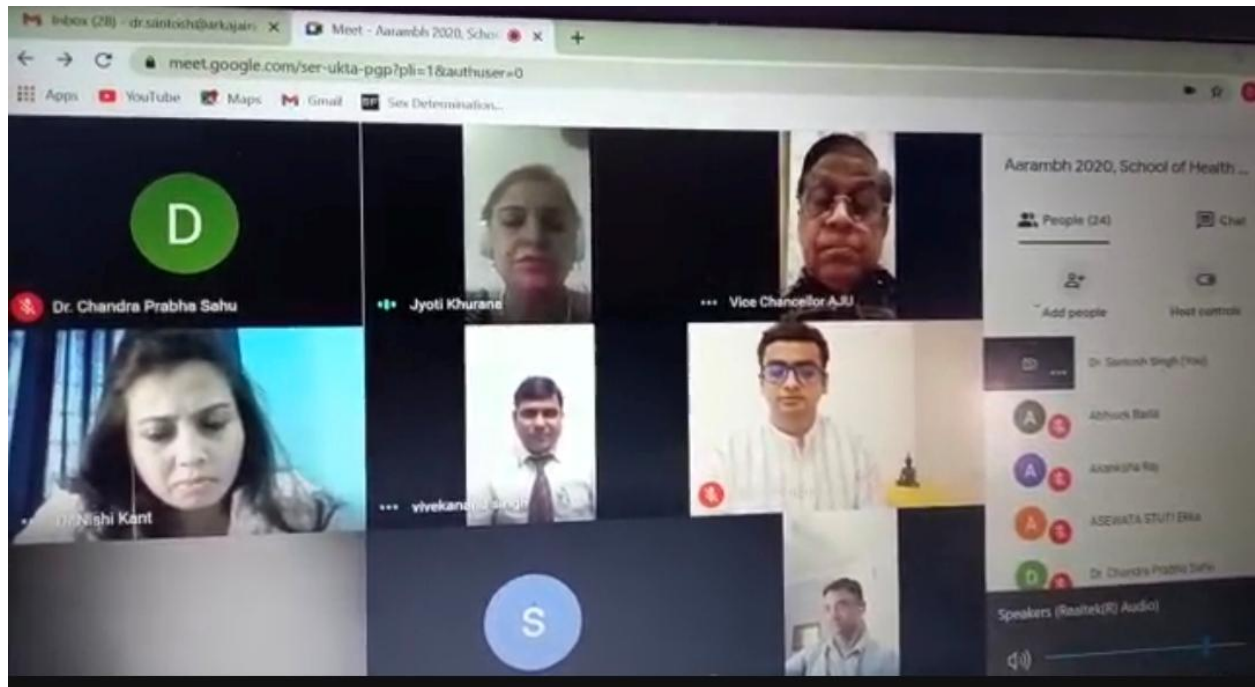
Inbox (28) - dr.santosh@arkajain ×
Meet - Aarambh 2020, Schoo ×
+
meet.google.com/ser-ukta-pgp?pli=1&authuser=0
Apps YouTube Maps Gmail Sex Determination...

D
Dr. Chandra Prabha Sahu
Jyoti Khurana
Vice Chancellor AJU
Dr Nishi Kant
vivekana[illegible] Singh
S

Aarambh 2020, School of Health ...
People (24)
Chat
Add people
Host controls
Dr. Santosh Singh (You)
A Abhisek Basu
A Akanksha Raj
A ASEWATA STUTI Ekka
D Dr. Chandra Prabha Sahu
Speakers (Realtek(R) Audio)